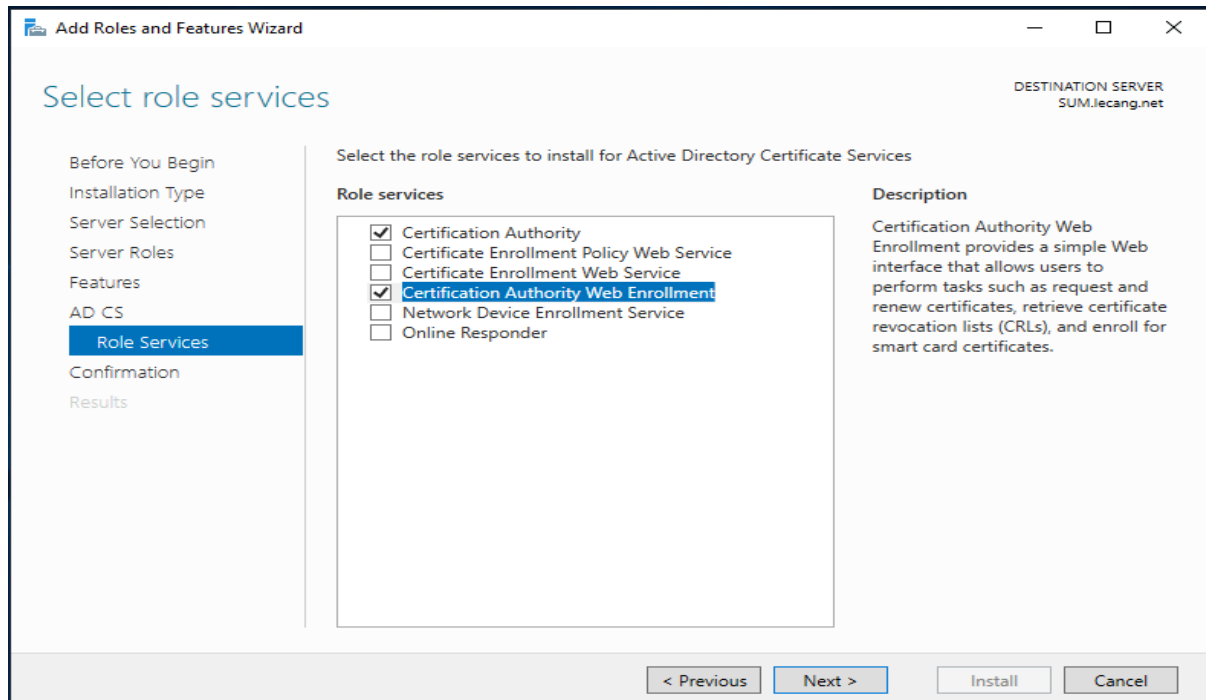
Add Roles and Features Wizard

Select role services

DESTINATION SERVER
SUM.lecang.net

Before You Begin
Installation Type
Server Selection
Server Roles
Features
AD CS
Role Services
Confirmation
Results

Select the role services to install for Active Directory Certificate Services

Role services

☑ Certification Authority
☐ Certificate Enrollment Policy Web Service
☐ Certificate Enrollment Web Service
☑ Certification Authority Web Enrollment
☐ Network Device Enrollment Service
☐ Online Responder

Description

Certification Authority Web Enrollment provides a simple Web interface that allows users to perform tasks such as request and renew certificates, retrieve certificate revocation lists (CRLs), and enroll for smart card certificates.

< Previous
Next >
Install
Cancel